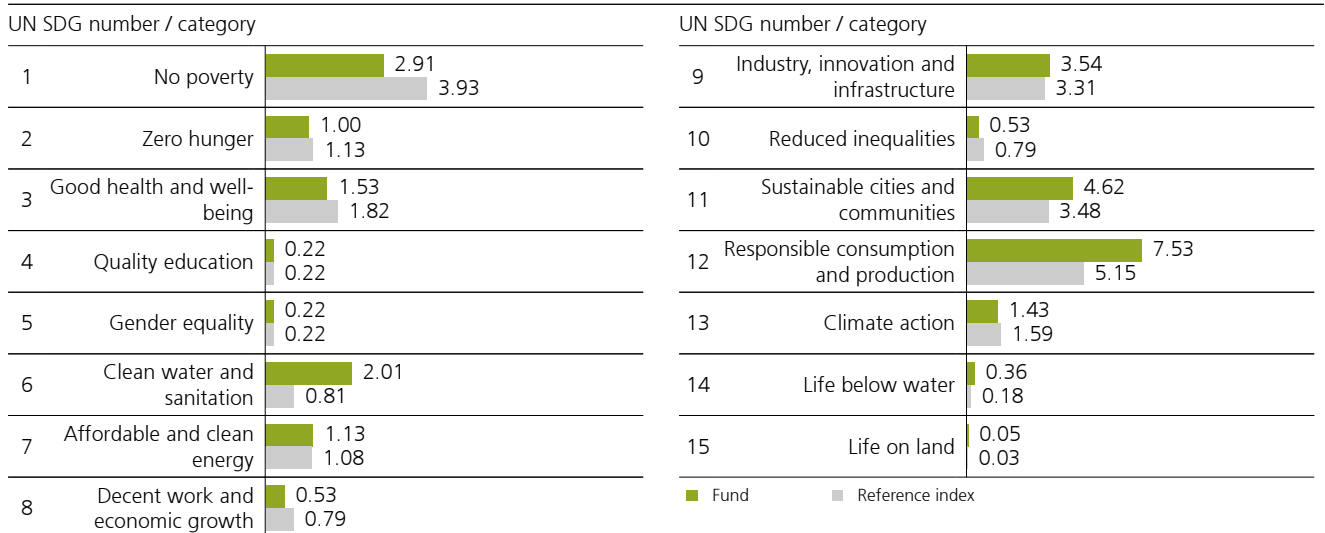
UN SDG number / category

| | | Fund | Reference index |
|---|---|---|---|
| 1 | No poverty | 2.91 | 3.93 |
| 2 | Zero hunger | 1.00 | 1.13 |
| 3 | Good health and well-being | 1.53 | 1.82 |
| 4 | Quality education | 0.22 | 0.22 |
| 5 | Gender equality | 0.22 | 0.22 |
| 6 | Clean water and sanitation | 2.01 | 0.81 |
| 7 | Affordable and clean energy | 1.13 | 1.08 |
| 8 | Decent work and economic growth | 0.53 | 0.79 |

UN SDG number / category

| | | Fund | Reference index |
|---|---|---|---|
| 9 | Industry, innovation and infrastructure | 3.54 | 3.31 |
| 10 | Reduced inequalities | 0.53 | 0.79 |
| 11 | Sustainable cities and communities | 4.62 | 3.48 |
| 12 | Responsible consumption and production | 7.53 | 5.15 |
| 13 | Climate action | 1.43 | 1.59 |
| 14 | Life below water | 0.36 | 0.18 |
| 15 | Life on land | 0.05 | 0.03 |

Fund
Reference index